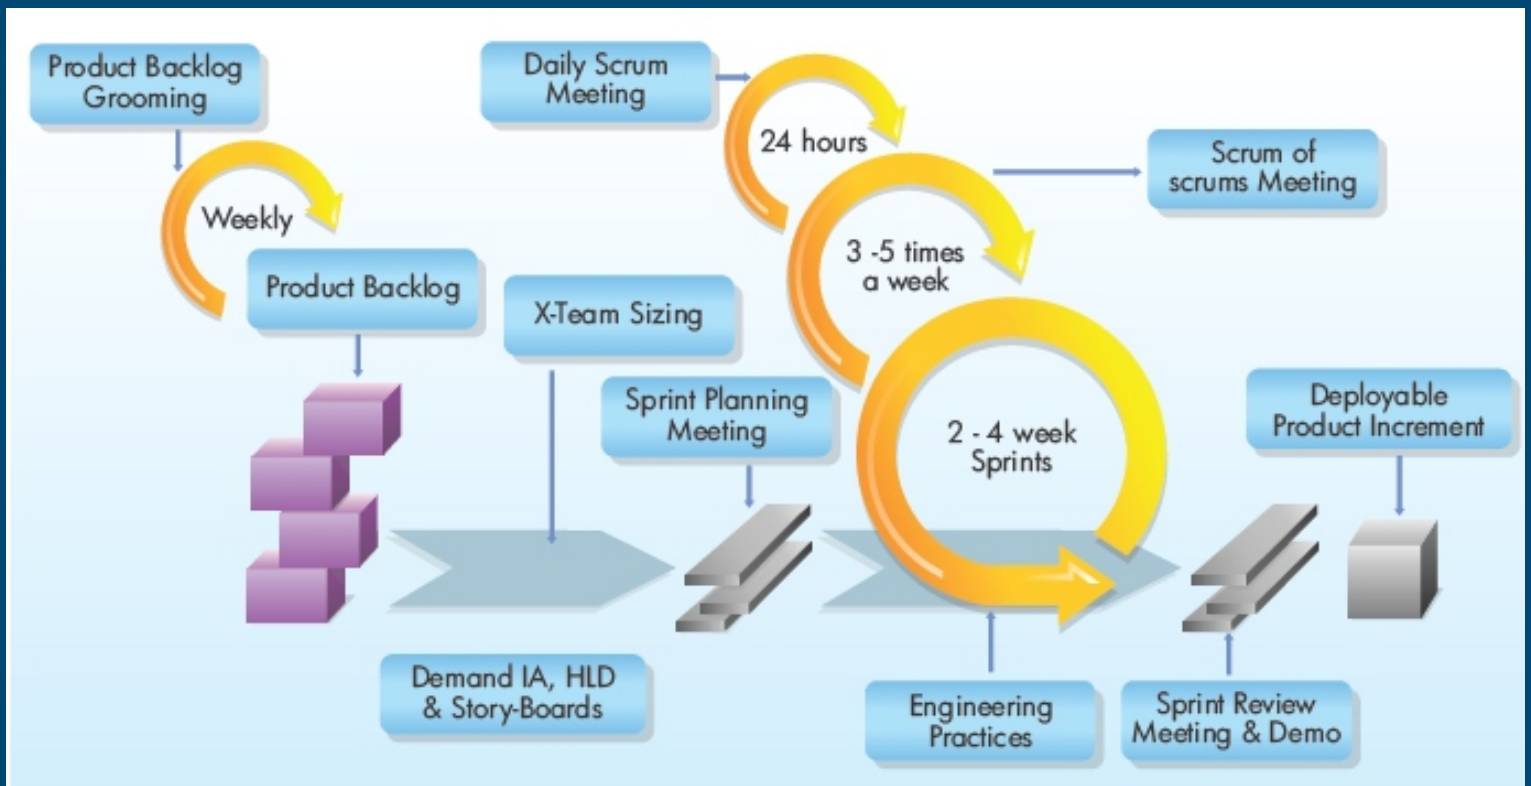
Product Backlog Grooming

Weekly

Product Backlog

Daily Scrum Meeting

24 hours

Scrum of scrums Meeting

3 -5 times a week

X-Team Sizing

Sprint Planning Meeting

2 - 4 week Sprints

Deployable Product Increment

Demand IA, HLD & Story-Boards

Engineering Practices

Sprint Review Meeting & Demo